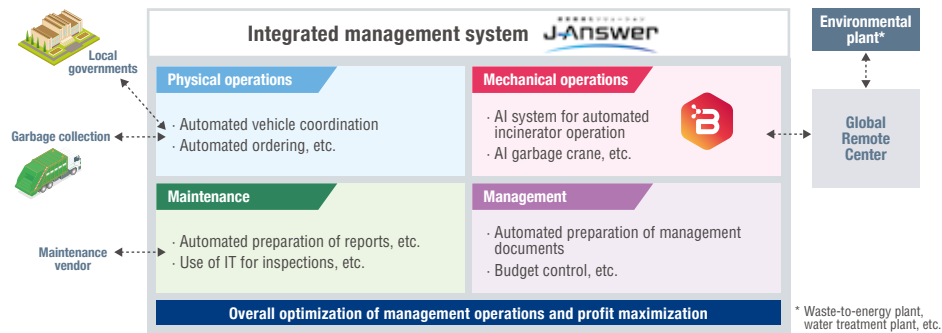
Integrated management system J-Answer

Local governments

Garbage collection

Maintenance vendor

Physical operations
· Automated vehicle coordination
· Automated ordering, etc.

Mechanical operations
· AI system for automated incinerator operation
· AI garbage crane, etc.

Maintenance
· Automated preparation of reports, etc.
· Use of IT for inspections, etc.

Management
· Automated preparation of management documents
· Budget control, etc.

Overall optimization of management operations and profit maximization

Environmental plant*

Global Remote Center

* Waste-to-energy plant, water treatment plant, etc.